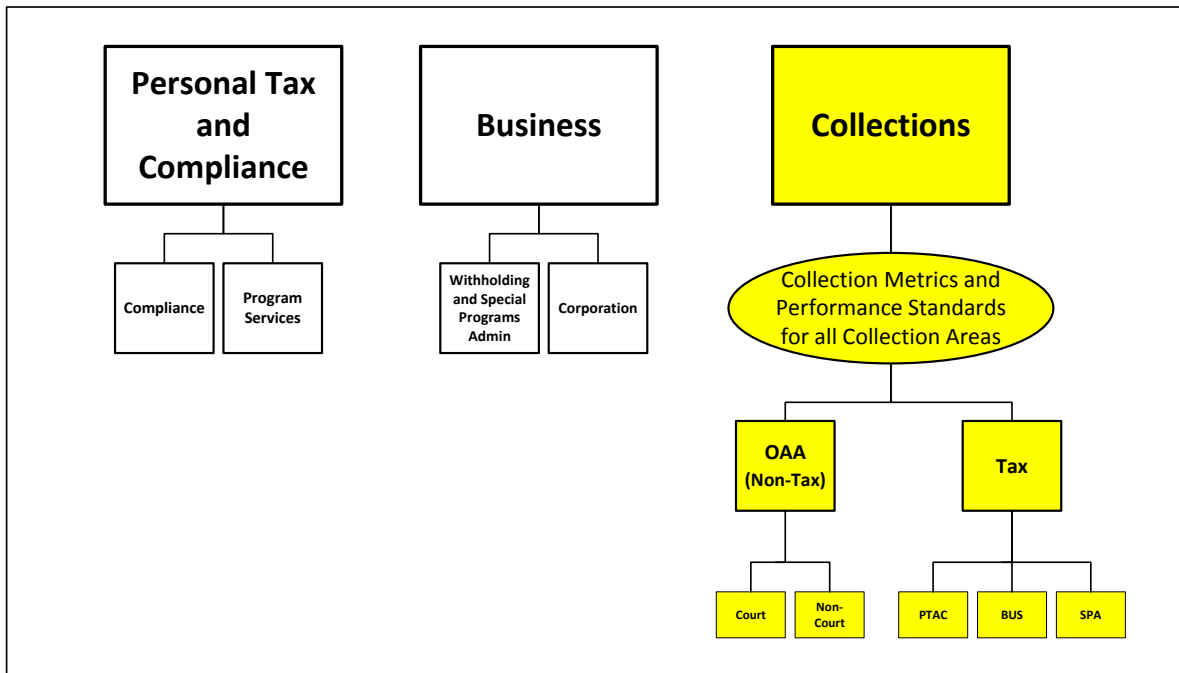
Personal Tax and Compliance

Compliance

Program Services

Business

Withholding and Special Programs Admin

Corporation

Collections

Collection Metrics and Performance Standards for all Collection Areas

OAA (Non-Tax)

Court

Non-Court

Tax

PTAC

BUS

SPA